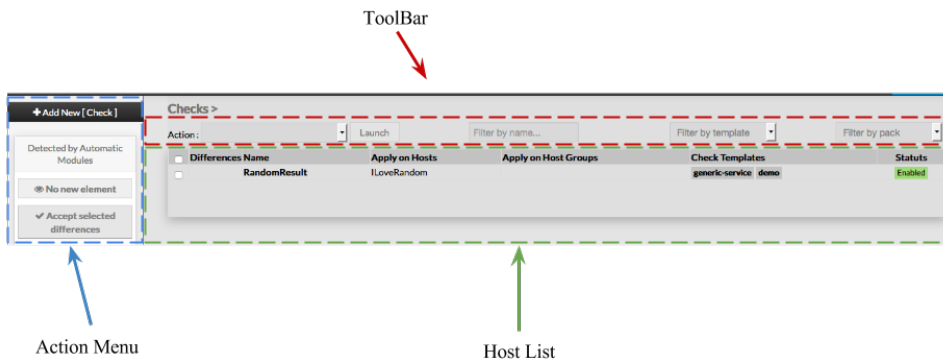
ToolBar

+ Add New [ Check ]

Detected by Automatic Modules

No new element

Accept selected differences

Checks >

Action :

Launch

Filter by name...

Filter by template

Filter by pack

| Differences Name | Apply on Hosts | Apply on Host Groups | Check Templates | Statuts |
|---|---|---|---|---|
| RandomResult | ILoveRandom | | generic-service demo | Enabled |

Action Menu

Host List